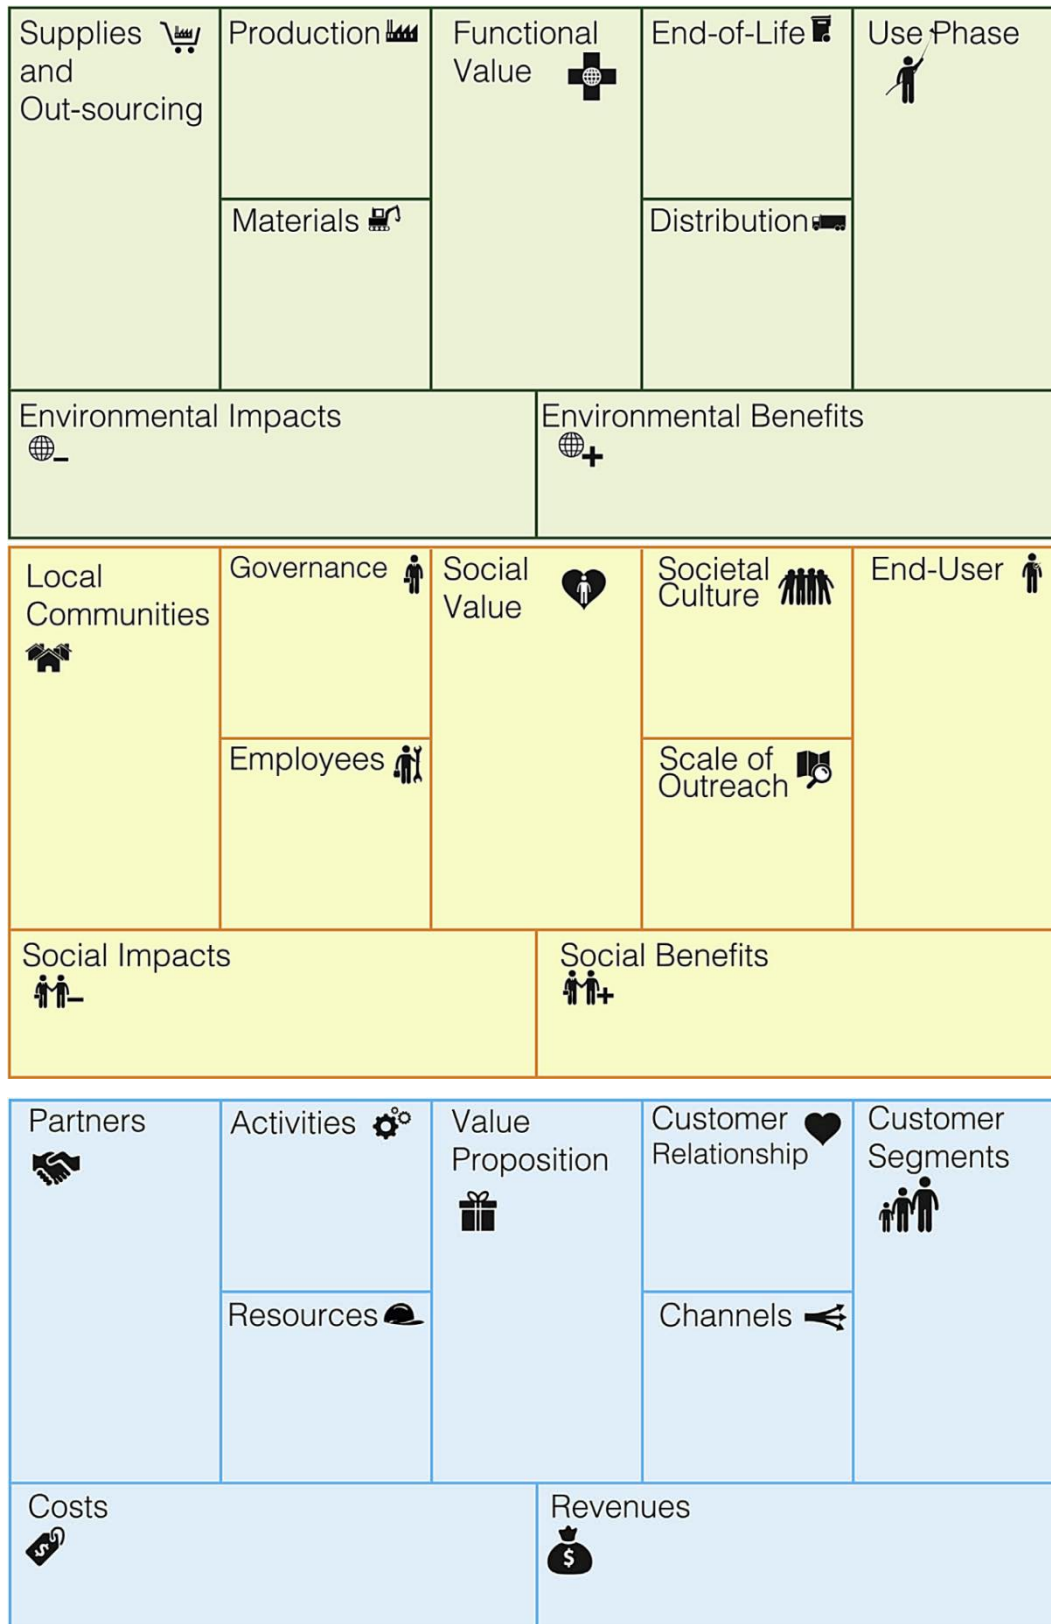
| Supplies and Out-sourcing | Production | Functional Value | End-of-Life | Use Phase |
|---|---|---|---|---|
| | Materials | | Distribution | |

| Environmental Impacts | Environmental Benefits |
|---|---|

| Local Communities | Governance | Social Value | Societal Culture | End-User |
|---|---|---|---|---|
| | Employees | | Scale of Outreach | |

| Social Impacts | Social Benefits |
|---|---|

| Partners | Activities | Value Proposition | Customer Relationship | Customer Segments |
|---|---|---|---|---|
| | Resources | | Channels | |

| Costs | Revenues |
|---|---|